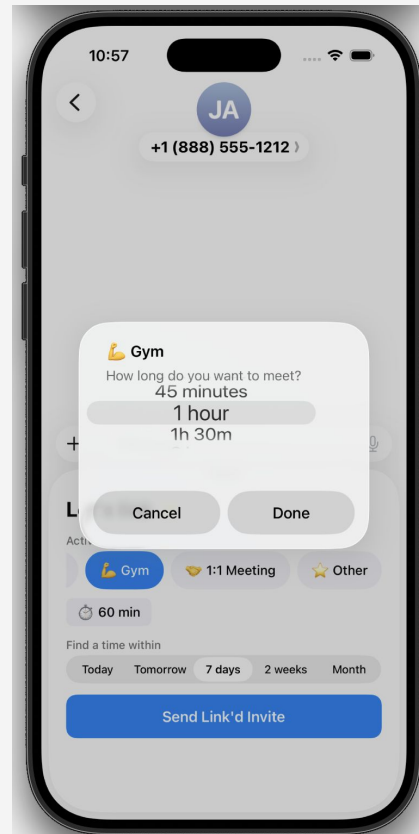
10:57

JA

+1 (888) 555-1212

💪 Gym

How long do you want to meet?

45 minutes

1 hour

1h 30m

Cancel

Done

+

L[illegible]

Acti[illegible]

💪 Gym

🤝 1:1 Meeting

⭐ Other

⏱ 60 min

Find a time within

Today

Tomorrow

7 days

2 weeks

Month

Send Link'd Invite